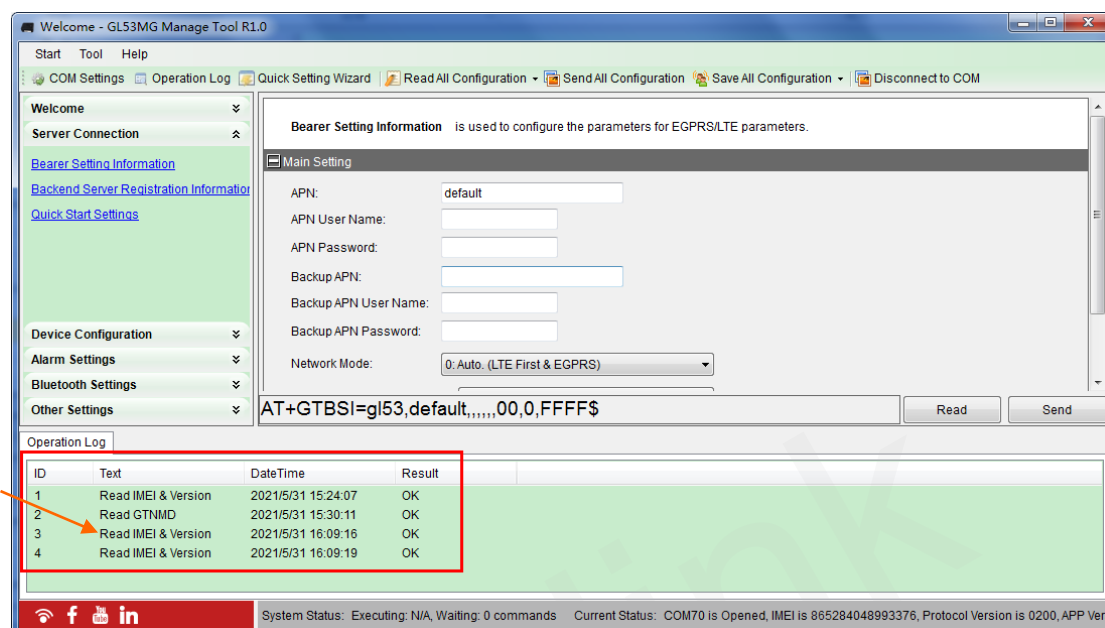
Welcome - GL53MG Manage Tool R1.0

Start Tool Help

COM Settings | Operation Log | Quick Setting Wizard | Read All Configuration | Send All Configuration | Save All Configuration | Disconnect to COM

Welcome
Server Connection
Bearer Setting Information
Backend Server Registration Informatio
Quick Start Settings
Device Configuration
Alarm Settings
Bluetooth Settings
Other Settings

Bearer Setting Information is used to configure the parameters for EGPRS/LTE parameters.

Main Setting

APN: default
APN User Name:
APN Password:
Backup APN:
Backup APN User Name:
Backup APN Password:
Network Mode: 0: Auto. (LTE First & EGPRS)

AT+GTBSI=gl53,default,,,,,,00,0,FFFF$

Read
Send

Operation Log

| ID | Text | DateTime | Result |
|---|---|---|---|
| 1 | Read IMEI & Version | 2021/5/31 15:24:07 | OK |
| 2 | Read GTNMD | 2021/5/31 15:30:11 | OK |
| 3 | Read IMEI & Version | 2021/5/31 16:09:16 | OK |
| 4 | Read IMEI & Version | 2021/5/31 16:09:19 | OK |

System Status: Executing: N/A, Waiting: 0 commands Current Status: COM70 is Opened, IMEI is 865284048993376, Protocol Version is 0200, APP Ver